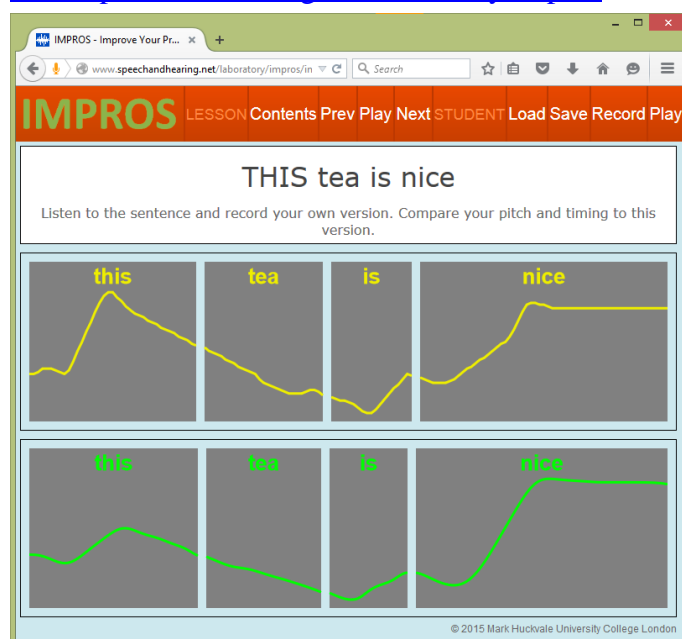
IMPROS - Improve Your Pr...

www.speechandhearing.net/laboratory/impros/in

Search

IMPROS LESSON Contents Prev Play Next STUDENT Load Save Record Play

THIS tea is nice

Listen to the sentence and record your own version. Compare your pitch and timing to this version.

this tea is nice

this tea is nice

© 2015 Mark Huckvale University College London